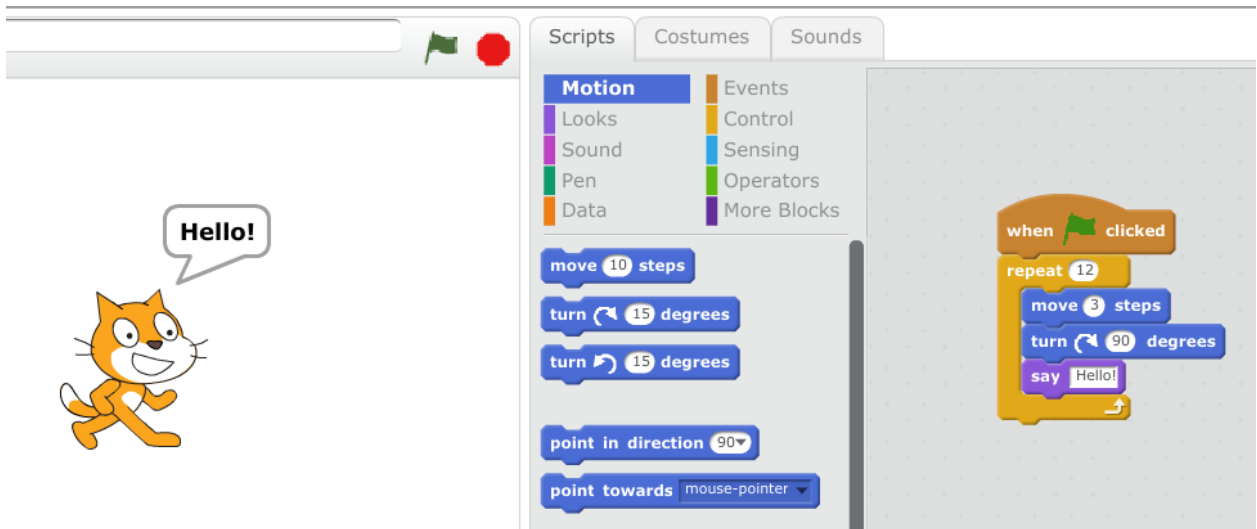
Hello!

Scripts Costumes Sounds

Motion
Looks
Sound
Pen
Data
Events
Control
Sensing
Operators
More Blocks

move 10 steps
turn 15 degrees
turn 15 degrees
point in direction 90
point towards mouse-pointer

when clicked
repeat 12
move 3 steps
turn 90 degrees
say Hello!